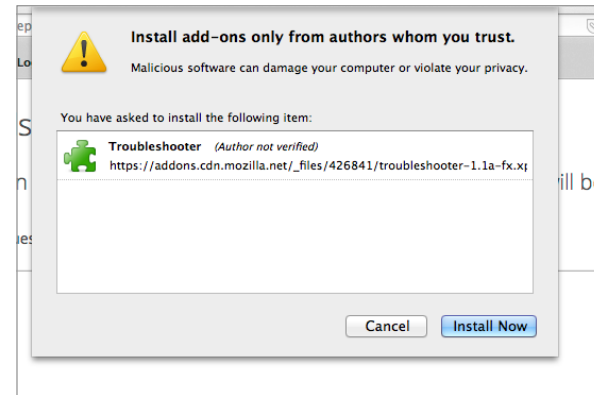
ep

Lo

S

n

ues

vill be

Install add-ons only from authors whom you trust.

Malicious software can damage your computer or violate your privacy.

You have asked to install the following item:

Troubleshooter (Author not verified)
https://addons.cdn.mozilla.net/_files/426841/troubleshooter-1.1a-fx.x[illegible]

Cancel

Install Now